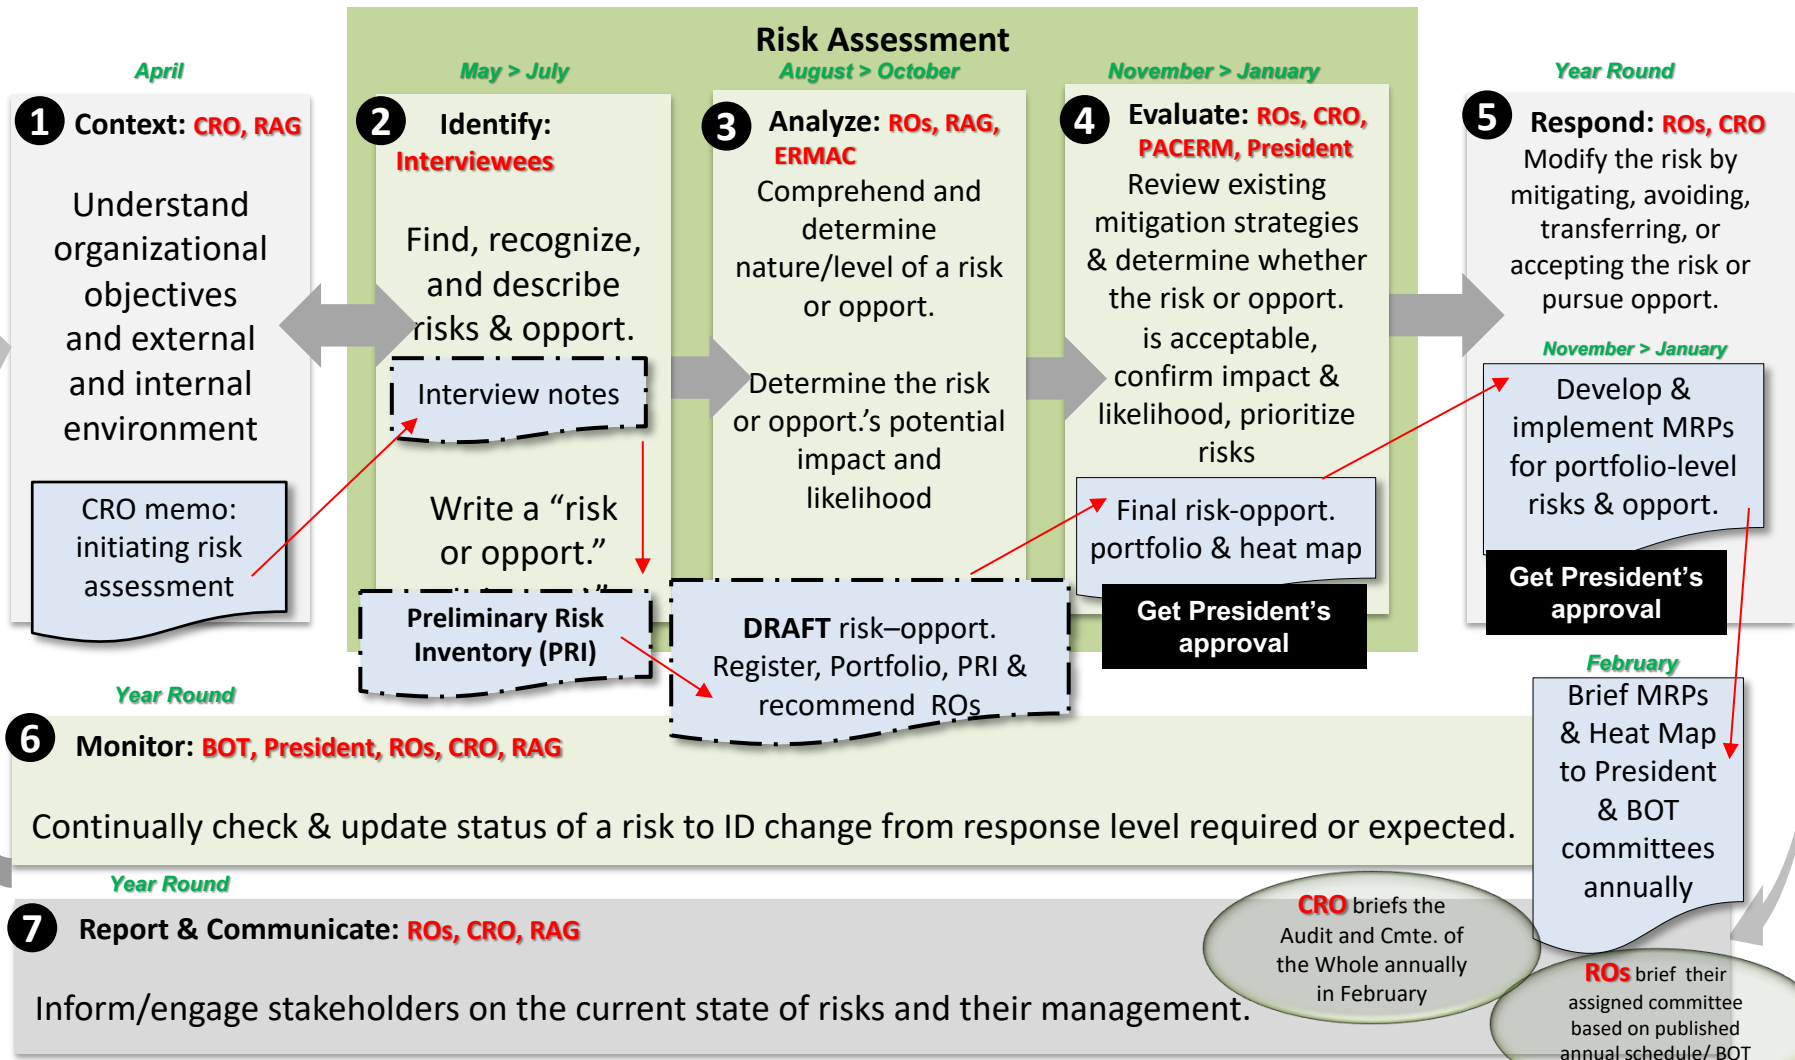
Risk Assessment

April

1 Context: CRO, RAG

Understand organizational objectives and external and internal environment

CRO memo: initiating risk assessment

May > July

2 Identify: Interviewees

Find, recognize, and describe risks & opport.

Interview notes

Write a "risk or opport."

Preliminary Risk Inventory (PRI)

August > October

3 Analyze: ROs, RAG, ERMAC

Comprehend and determine nature/level of a risk or opport.

Determine the risk or opport.'s potential impact and likelihood

DRAFT risk–opport. Register, Portfolio, PRI & recommend ROs

November > January

4 Evaluate: ROs, CRO, PACERM, President

Review existing mitigation strategies & determine whether the risk or opport. is acceptable, confirm impact & likelihood, prioritize risks

Final risk-opport. portfolio & heat map

Get President's approval

Year Round

5 Respond: ROs, CRO

Modify the risk by mitigating, avoiding, transferring, or accepting the risk or pursue opport.

November > January

Develop & implement MRPs for portfolio-level risks & opport.

Get President's approval

February

Brief MRPs & Heat Map to President & BOT committees annually

Year Round

6 Monitor: BOT, President, ROs, CRO, RAG

Continually check & update status of a risk to ID change from response level required or expected.

Year Round

7 Report & Communicate: ROs, CRO, RAG

Inform/engage stakeholders on the current state of risks and their management.

CRO briefs the Audit and Cmte. of the Whole annually in February

ROs brief their assigned committee based on published annual schedule/ BOT